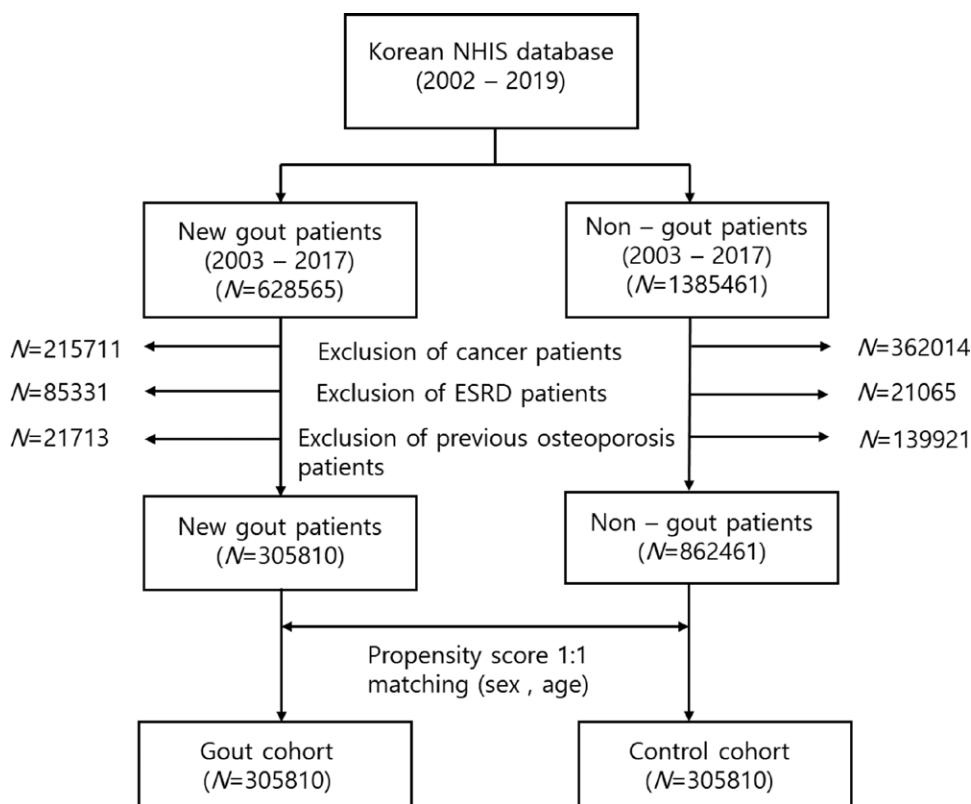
Korean NHIS database
(2002 – 2019)

New gout patients
(2003 – 2017)
($N$=628565)

Non – gout patients
(2003 – 2017)
($N$=1385461)

$N$=215711

Exclusion of cancer patients

$N$=362014

$N$=85331

Exclusion of ESRD patients

$N$=21065

$N$=21713

Exclusion of previous osteoporosis patients

$N$=139921

New gout patients
($N$=305810)

Non – gout patients
($N$=862461)

Propensity score 1:1 matching (sex , age)

Gout cohort
($N$=305810)

Control cohort
($N$=305810)